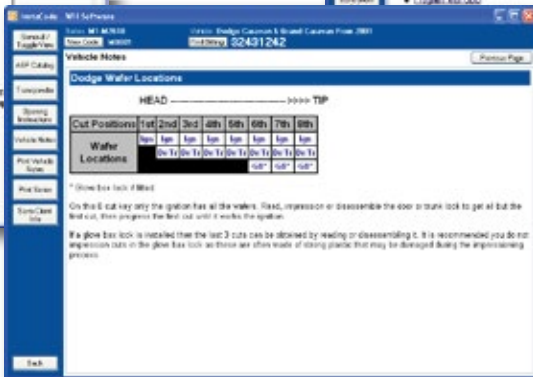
InstaCode   WH Software

Series: M1 M7830   Vehicle: Dodge Caravan & Grand Caravan From 2001
New Code   Find Bitting   32431242

Vehicle Notes   Previous Page

Dodge Wafer Locations

HEAD ------------------------>>>> TIP

| Cut Positions | 1st | 2nd | 3rd | 4th | 5th | 6th | 7th | 8th |
|---|---|---|---|---|---|---|---|---|
| Wafer Locations | Ign | Ign | Ign | Ign | Ign | Ign | Ign | Ign |
| | | Dr Tr | Dr Tr | Dr Tr | Dr Tr | Dr Tr | Dr Tr | Dr Tr |
| | | | | | | *GB* | *GB* | *GB* |

* Glove box lock if fitted

On this 8 cut key only the ignition has all the wafers. Read, impression or disassemble the door or trunk lock to get all but the first cut, then progress the first cut until it works the ignition.

If a glove box lock is installed then the last 3 cuts can be obtained by reading or disassembling it. It is recommended you do not impression cuts in the glove box lock as these are often made of strong plastic that may be damaged during the impressioning process.

Consult/Toggle View
ASP Catalog
Transponder
Opening Instructions
Vehicle Notes
Print Vehicle Notes
Print Screen
Sync Client Info
Back